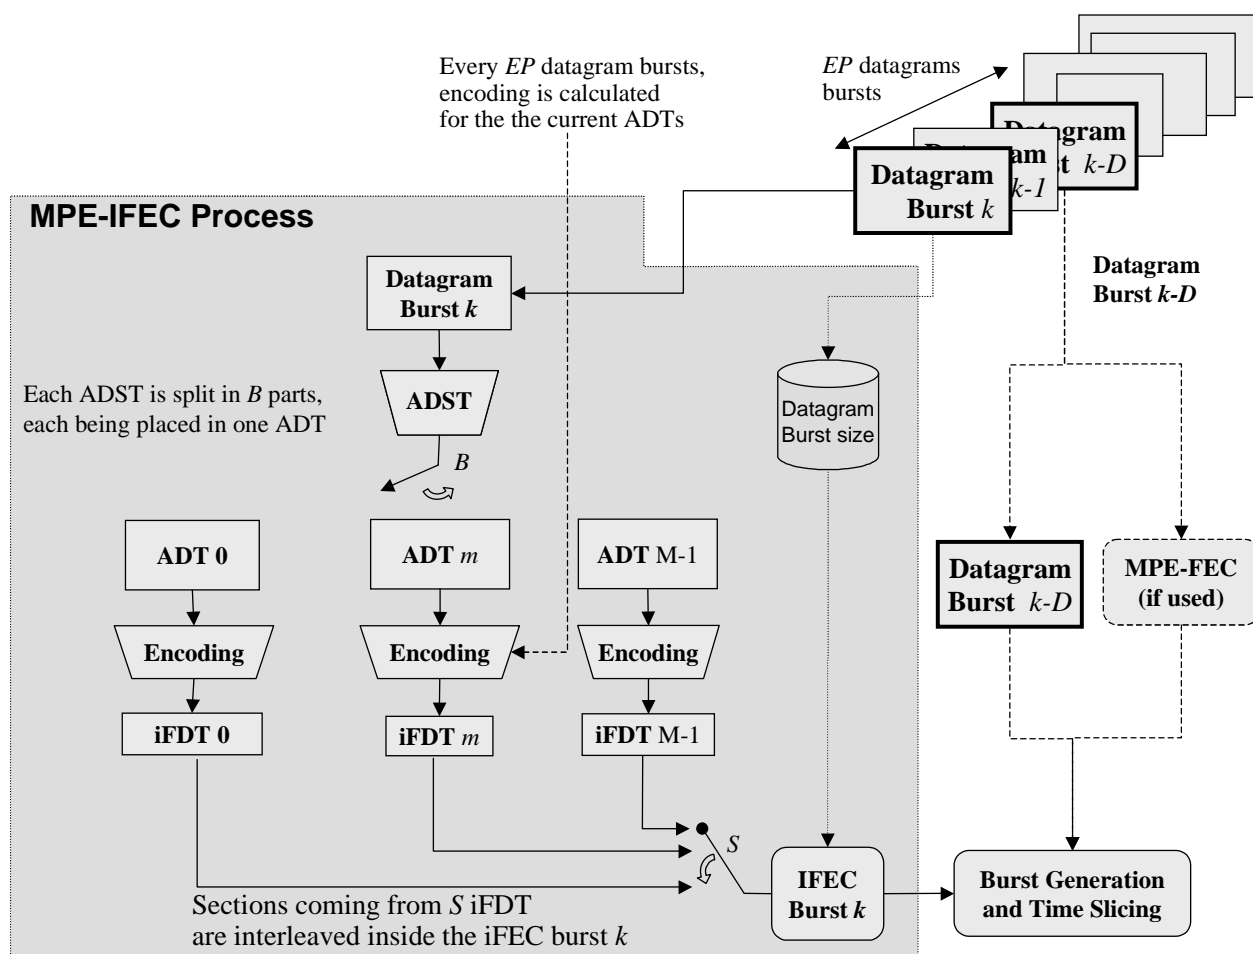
Every *EP* datagram bursts, encoding is calculated for the the current ADTs

*EP* datagrams bursts

Datagram Burst *k*

Datagram Burst *k-1*

Datagram Burst *k-D*

MPE-IFEC Process

Datagram Burst *k*

ADST

Each ADST is split in *B* parts, each being placed in one ADT

*B*

Datagram Burst size

Datagram Burst *k-D*

ADT 0

ADT *m*

ADT M-1

Encoding

Encoding

Encoding

iFDT 0

iFDT *m*

iFDT M-1

Datagram Burst *k-D*

MPE-FEC (if used)

*S*

IFEC Burst *k*

Burst Generation and Time Slicing

Sections coming from *S* iFDT are interleaved inside the iFEC burst *k*